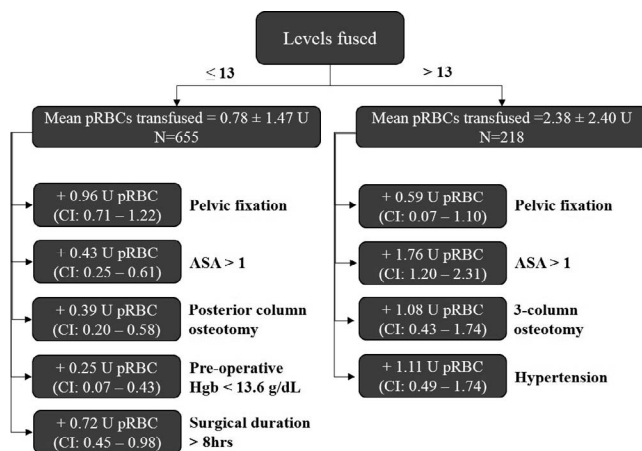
Levels fused

< 13

> 13

Mean pRBCs transfused = 0.78 ± 1.47 U
N=655

Mean pRBCs transfused =2.38 ± 2.40 U
N=218

+ 0.96 U pRBC
(CI: 0.71 – 1.22)

Pelvic fixation

+ 0.43 U pRBC
(CI: 0.25 – 0.61)

ASA > 1

+ 0.39 U pRBC
(CI: 0.20 – 0.58)

Posterior column osteotomy

+ 0.25 U pRBC
(CI: 0.07 – 0.43)

Pre-operative Hgb < 13.6 g/dL

+ 0.72 U pRBC
(CI: 0.45 – 0.98)

Surgical duration > 8hrs

+ 0.59 U pRBC
(CI: 0.07 – 1.10)

Pelvic fixation

+ 1.76 U pRBC
(CI: 1.20 – 2.31)

ASA > 1

+ 1.08 U pRBC
(CI: 0.43 – 1.74)

3-column osteotomy

+ 1.11 U pRBC
(CI: 0.49 – 1.74)

Hypertension